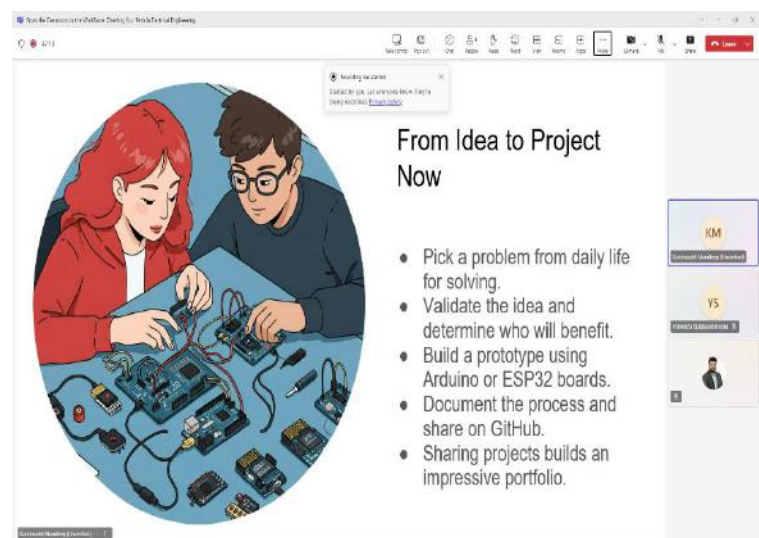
From Idea to Project Now

- Pick a problem from daily life for solving.
- Validate the idea and determine who will benefit.
- Build a prototype using Arduino or ESP32 boards.
- Document the process and share on GitHub.
- Sharing projects builds an impressive portfolio.

KM

YS

Leave